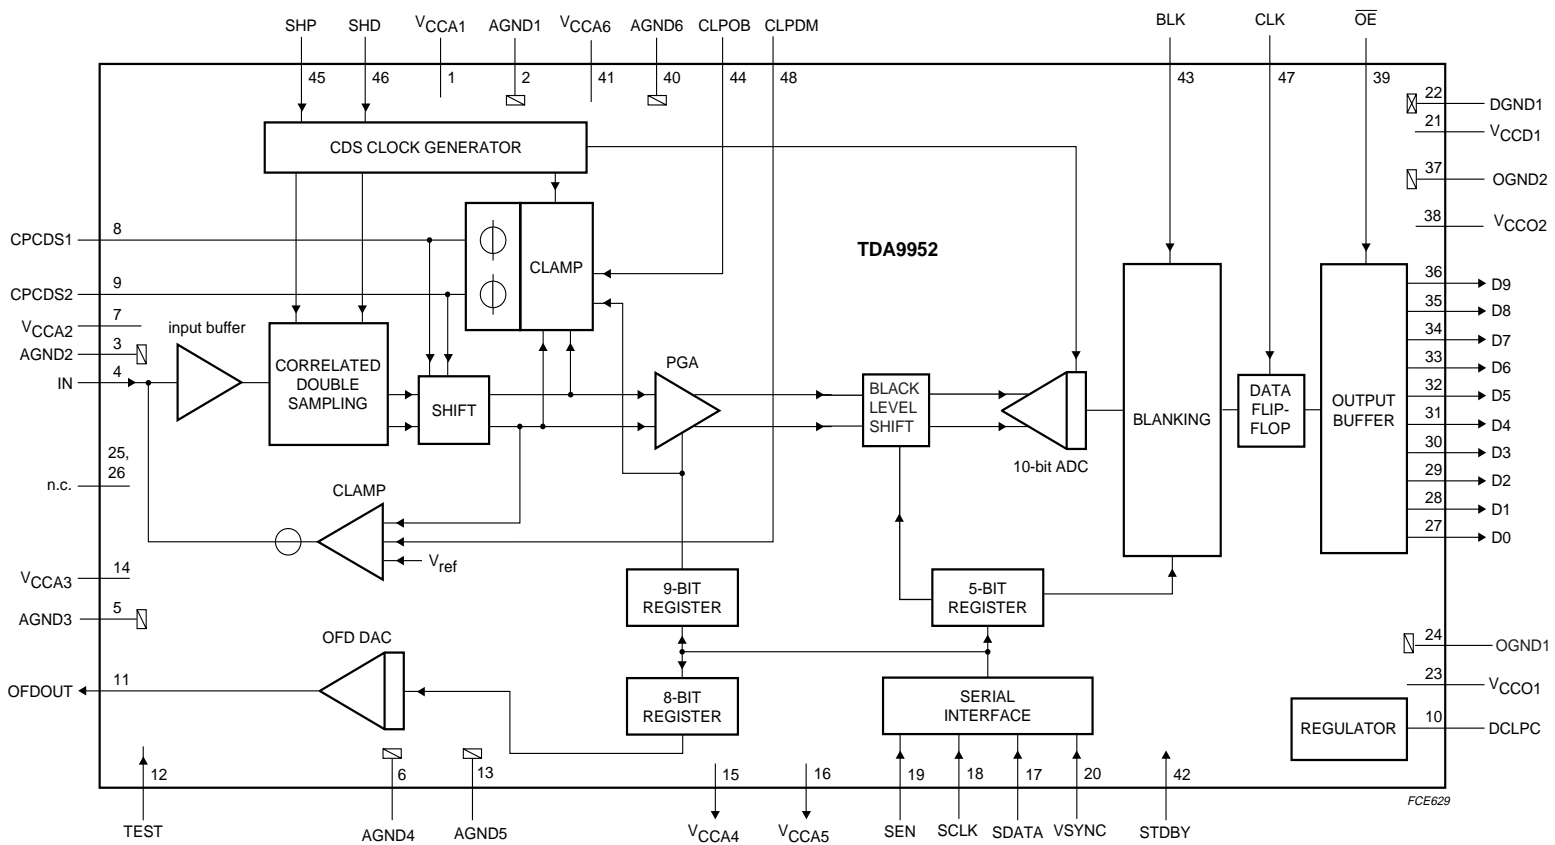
SHP SHD $V_{CCA1}$ AGND1 $V_{CCA6}$ AGND6 CLPOB CLPDM BLK CLK $\overline{OE}$

45 46 1 2 41 40 44 48 43 47 39

22 DGND1
21 $V_{CCD1}$
37 OGND2
38 $V_{CCO2}$

CDS CLOCK GENERATOR

CLAMP

TDA9952

CPCDS1 8
CPCDS2 9
$V_{CCA2}$ 7
AGND2 3
IN 4

input buffer

CORRELATED DOUBLE SAMPLING

SHIFT

PGA

BLACK LEVEL SHIFT

10-bit ADC

BLANKING

DATA FLIP-FLOP

OUTPUT BUFFER

36 D9
35 D8
34 D7
33 D6
32 D5
31 D4
30 D3
29 D2
28 D1
27 D0

25, 26 n.c.

CLAMP

$V_{ref}$

$V_{CCA3}$ 14
AGND3 5

9-BIT REGISTER

5-BIT REGISTER

OFD DAC

OFDOUT 11

8-BIT REGISTER

SERIAL INTERFACE

24 OGND1
23 $V_{CCO1}$

REGULATOR

10 DCLPC

12 6 13 15 16 19 18 17 20 42

TEST AGND4 AGND5 $V_{CCA4}$ $V_{CCA5}$ SEN SCLK SDATA VSYNC STDBY

FCE629